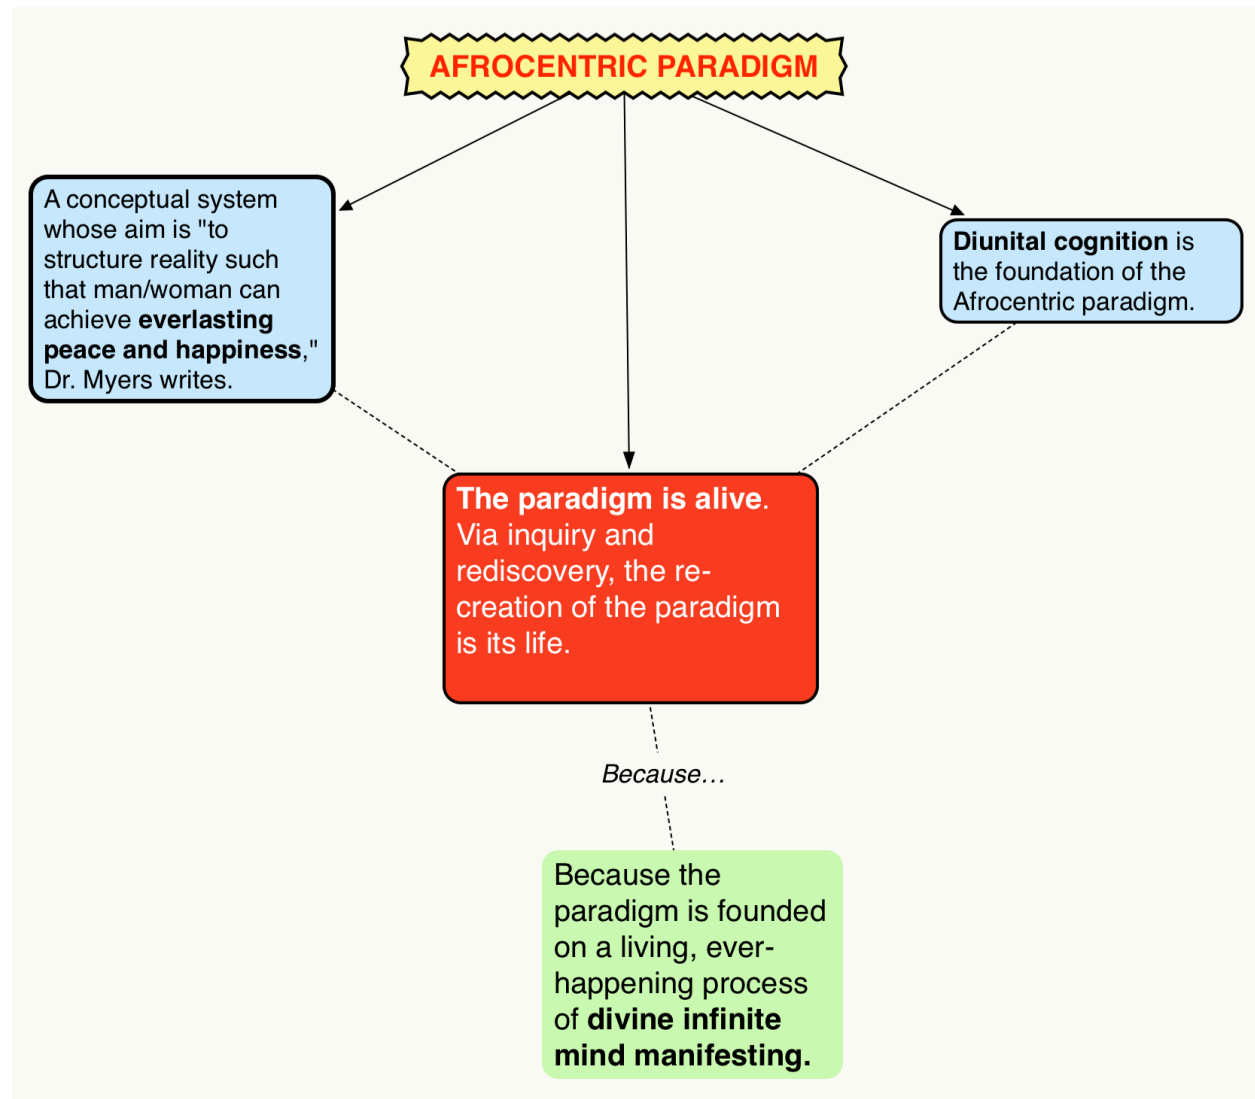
AFROCENTRIC PARADIGM

A conceptual system whose aim is "to structure reality such that man/woman can achieve everlasting peace and happiness," Dr. Myers writes.

Diunital cognition is the foundation of the Afrocentric paradigm.

The paradigm is alive. Via inquiry and rediscovery, the re-creation of the paradigm is its life.

Because…

Because the paradigm is founded on a living, ever-happening process of divine infinite mind manifesting.